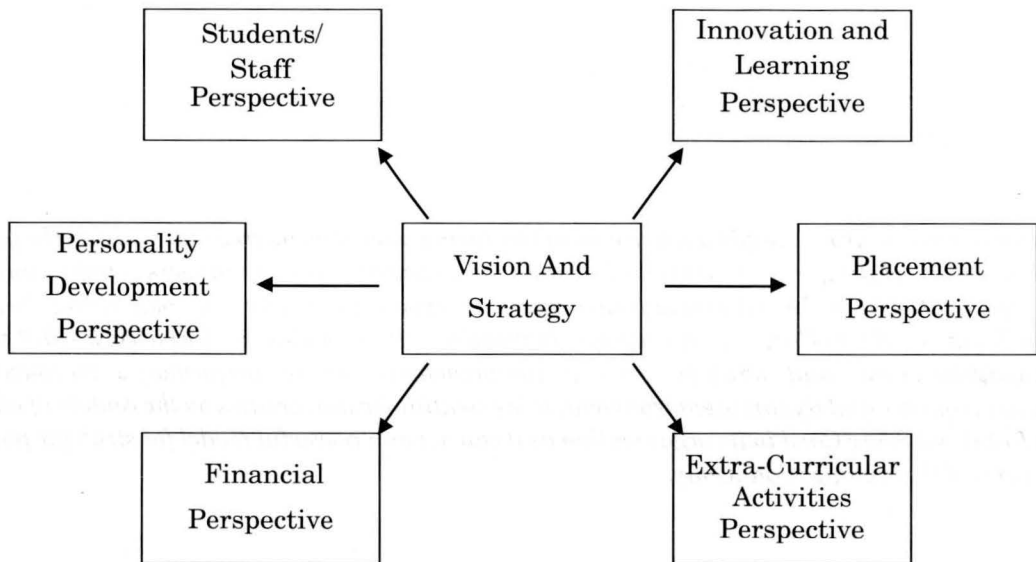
Students/ Staff Perspective

Innovation and Learning Perspective

Personality Development Perspective

Vision And Strategy

Placement Perspective

Financial Perspective

Extra-Curricular Activities Perspective